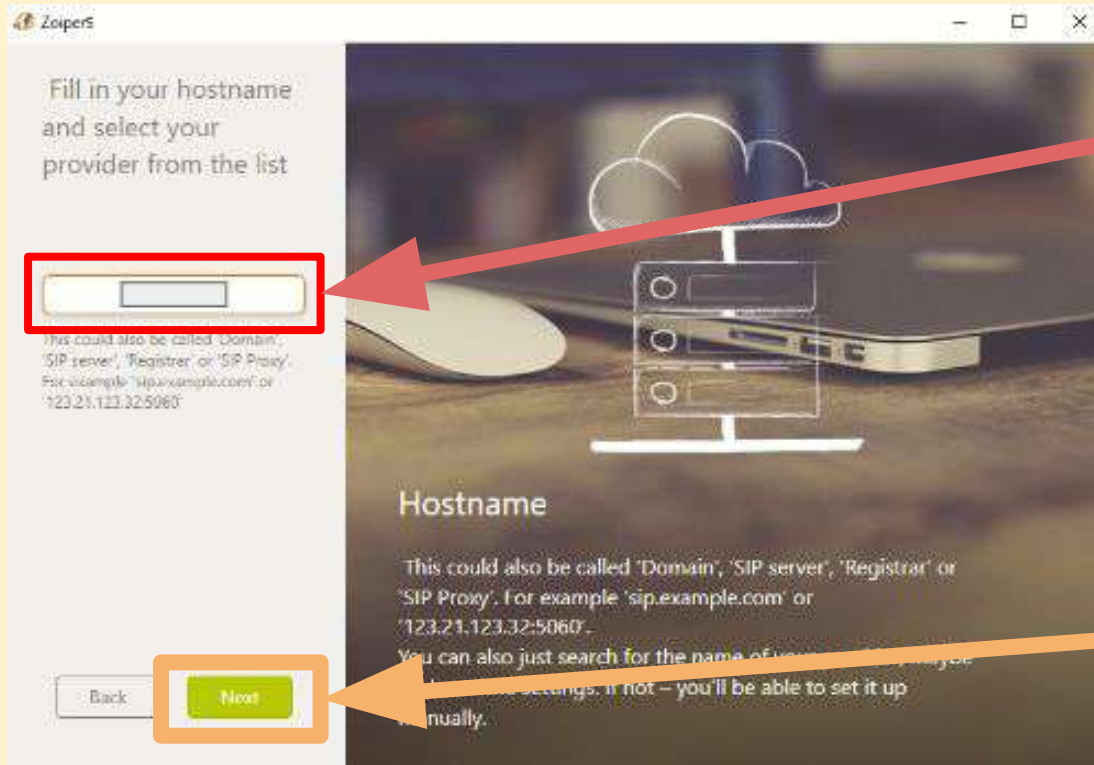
Zoiper5

Fill in your hostname and select your provider from the list

This could also be called 'Domain', 'SIP server', 'Registrar' or 'SIP Proxy'. For example 'sip.example.com' or '123.21.123.32:5060'

Back

Next

Hostname

This could also be called 'Domain', 'SIP server', 'Registrar' or 'SIP Proxy'. For example 'sip.example.com' or '123.21.123.32:5060'.

You can also just search for the name of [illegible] settings. If not – you'll be able to set it up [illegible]nually.